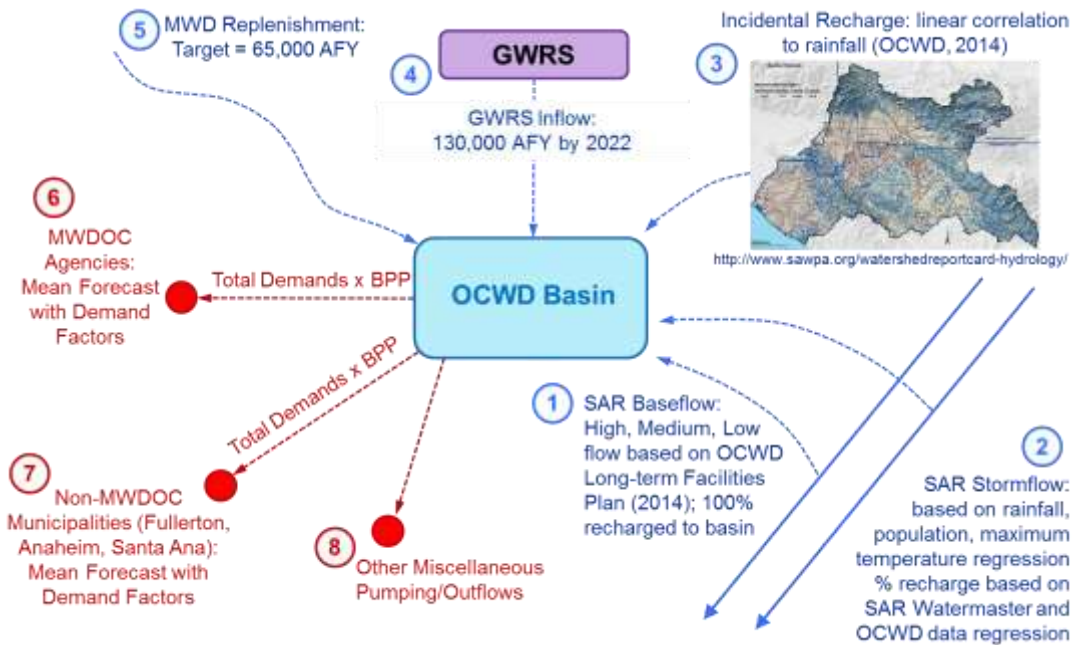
5 MWD Replenishment: Target = 65,000 AFY

4 GWRS

GWRS Inflow: 130,000 AFY by 2022

3 Incidental Recharge: linear correlation to rainfall (OCWD, 2014)

http://www.sawpa.org/watershedreportcard-hydrology/

6 MWDOC Agencies: Mean Forecast with Demand Factors

Total Demands x BPP

OCWD Basin

Total Demands x BPP

1 SAR Baseflow: High, Medium, Low flow based on OCWD Long-term Facilities Plan (2014); 100% recharged to basin

2 SAR Stormflow: based on rainfall, population, maximum temperature regression % recharge based on SAR Watermaster and OCWD data regression

7 Non-MWDOC Municipalities (Fullerton, Anaheim, Santa Ana): Mean Forecast with Demand Factors

8 Other Miscellaneous Pumping/Outflows